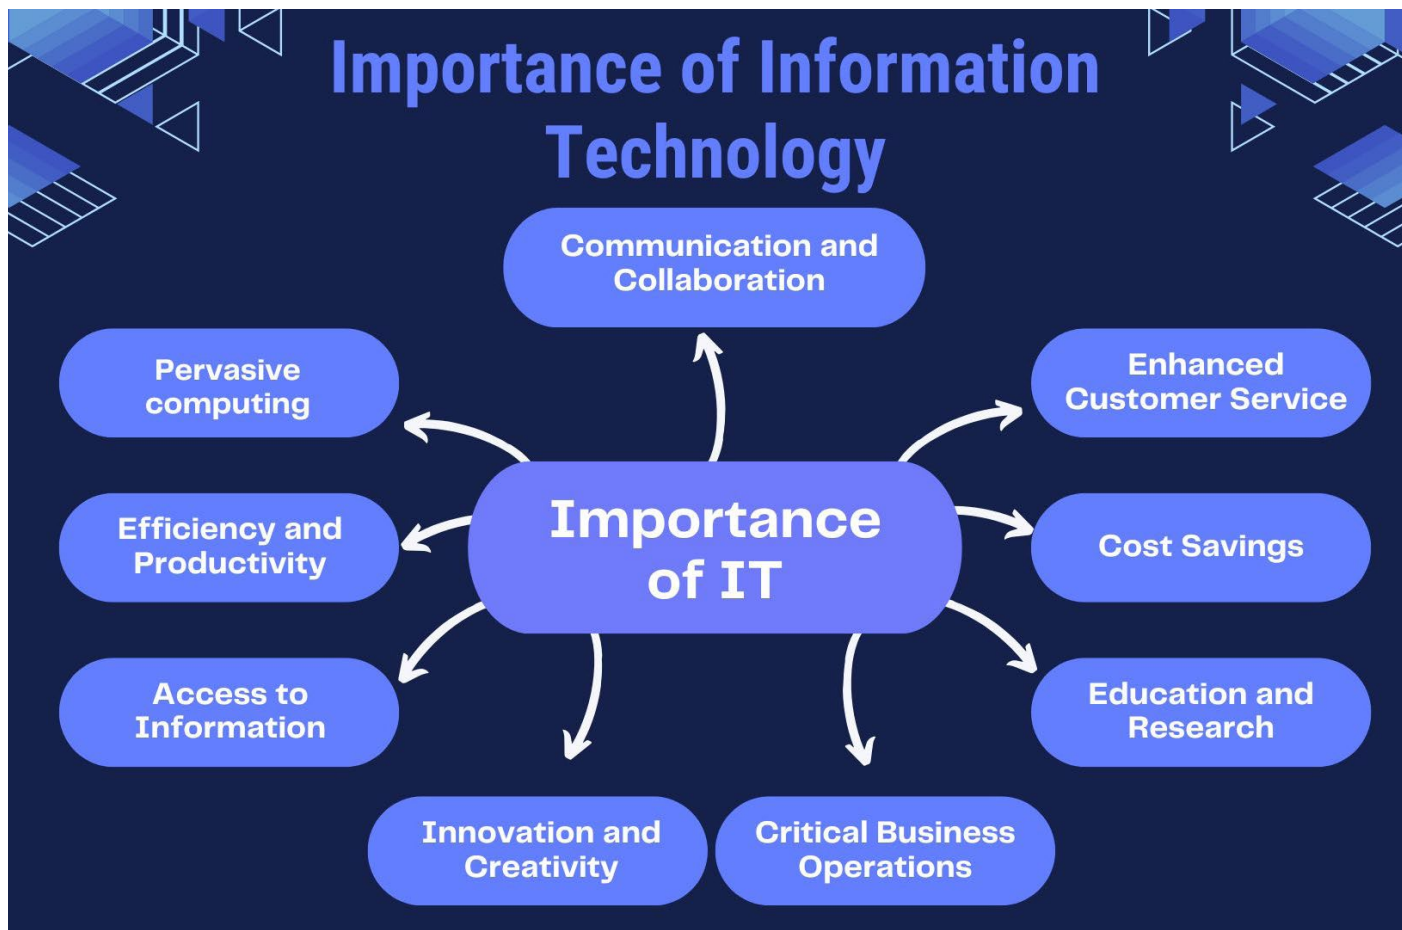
Importance of Information Technology

Communication and Collaboration

Pervasive computing

Enhanced Customer Service

Importance of IT

Efficiency and Productivity

Cost Savings

Access to Information

Education and Research

Innovation and Creativity

Critical Business Operations